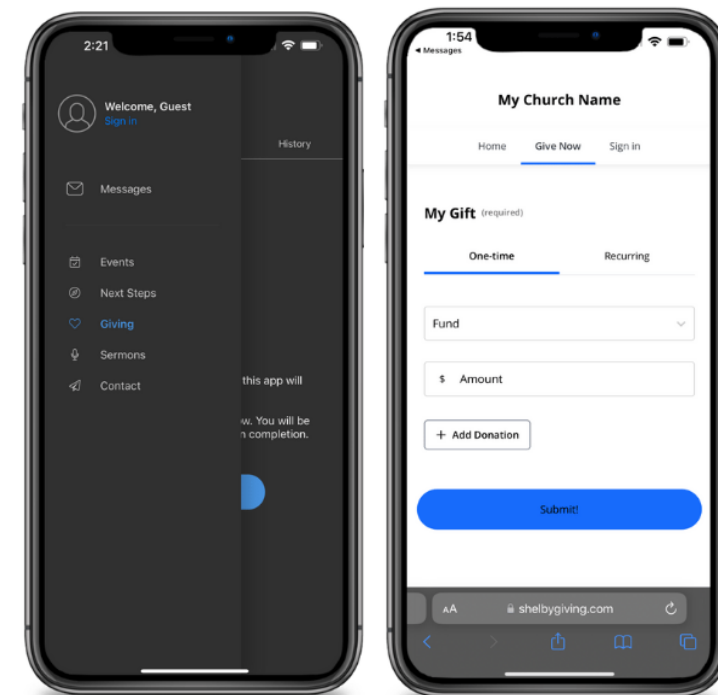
2:21

Welcome, Guest
Sign in

History

Messages

Events
Next Steps
Giving
Sermons
Contact

this app will

w. You will be
n completion.

1:54
◀ Messages

My Church Name

Home
Give Now
Sign in

My Gift (required)

One-time
Recurring

Fund

$ Amount

+ Add Donation

Submit!

AA shelbygiving.com